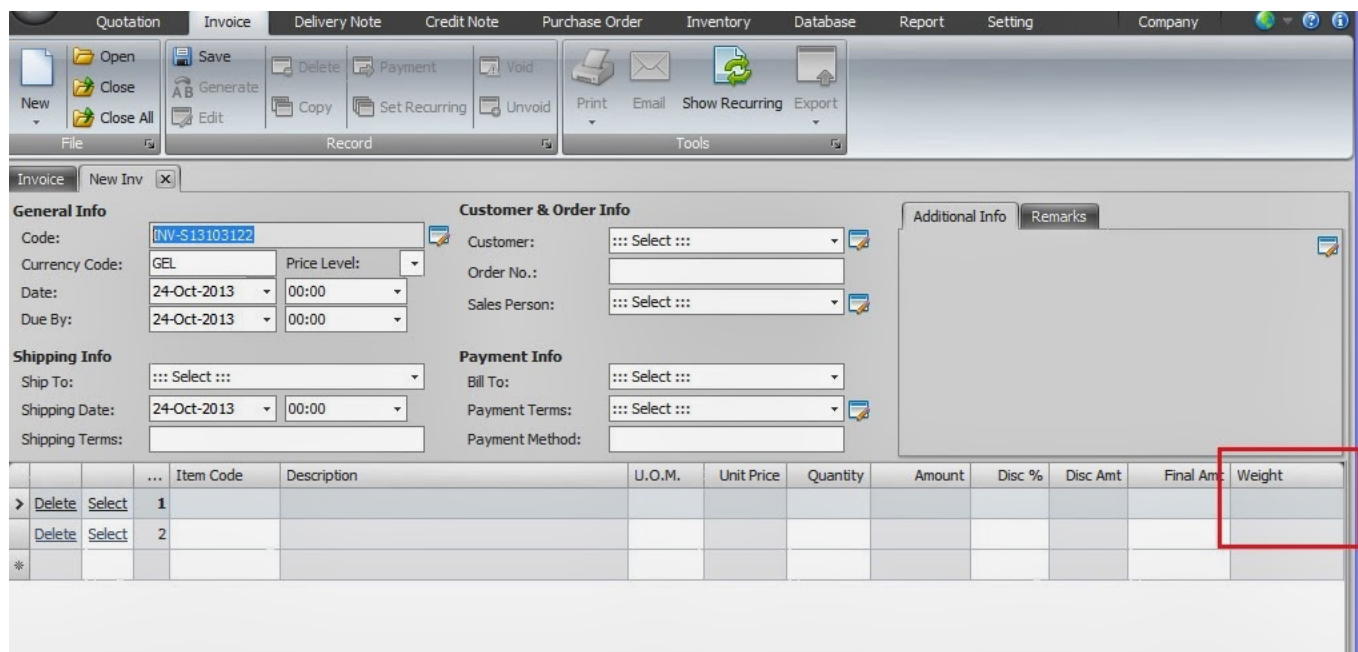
Quotation Invoice Delivery Note Credit Note Purchase Order Inventory Database Report Setting Company

New
Open
Close
Close All
File

Save
Generate
Edit
Delete
Copy
Payment
Set Recurring
Void
Unvoid
Record

Print
Email
Show Recurring
Export
Tools

Invoice New Inv

General Info
Code: INV-S13103122
Currency Code: GEL Price Level:
Date: 24-Oct-2013 00:00
Due By: 24-Oct-2013 00:00

Customer & Order Info
Customer: ::: Select :::
Order No.:
Sales Person: ::: Select :::

Additional Info Remarks

Shipping Info
Ship To: ::: Select :::
Shipping Date: 24-Oct-2013 00:00
Shipping Terms:

Payment Info
Bill To: ::: Select :::
Payment Terms: ::: Select :::
Payment Method:

| | | | ... | Item Code | Description | U.O.M. | Unit Price | Quantity | Amount | Disc % | Disc Amt | Final Am | Weight |
|---|---|---|---|---|---|---|---|---|---|---|---|---|---|
| > | Delete | Select | 1 | | | | | | | | | | |
| | Delete | Select | 2 | | | | | | | | | | |
| * | | | | | | | | | | | | | |